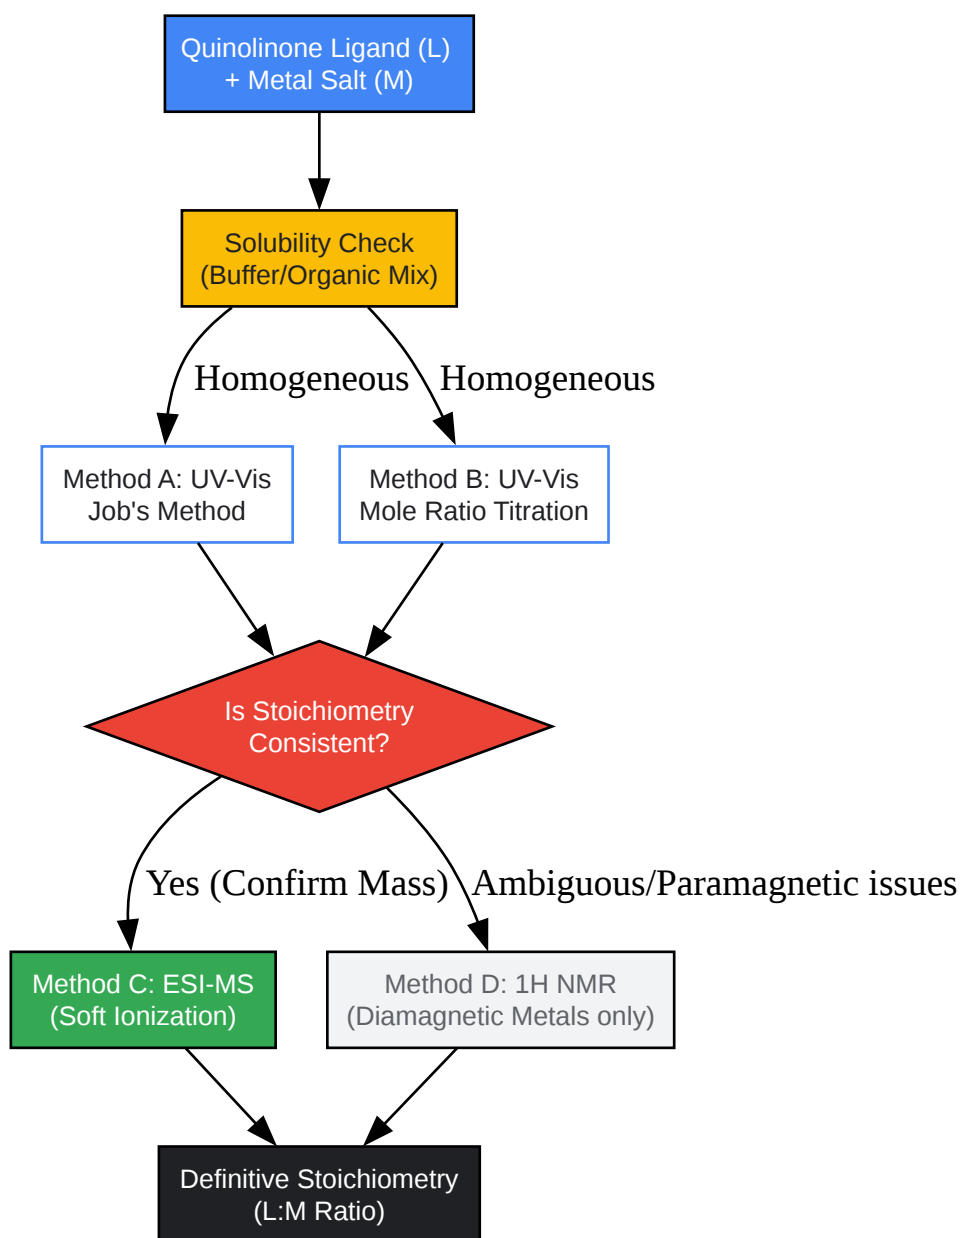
Quinolinone Ligand (L)
+ Metal Salt (M)

Solubility Check
(Buffer/Organic Mix)

Homogeneous

Homogeneous

Method A: UV-Vis
Job's Method

Method B: UV-Vis
Mole Ratio Titration

Is Stoichiometry
Consistent?

Yes (Confirm Mass)

Ambiguous/Paramagnetic issues

Method C: ESI-MS
(Soft Ionization)

Method D: 1H NMR
(Diamagnetic Metals only)

Definitive Stoichiometry
(L:M Ratio)